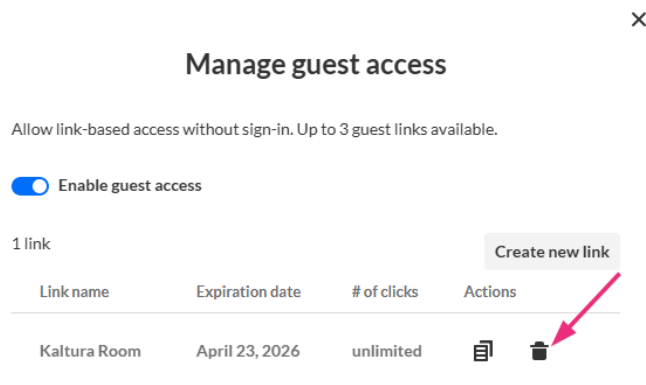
×

Manage guest access

Allow link-based access without sign-in. Up to 3 guest links available.

Enable guest access

1 link

Create new link

| Link name | Expiration date | # of clicks | Actions |
|---|---|---|---|
| Kaltura Room | April 23, 2026 | unlimited | |